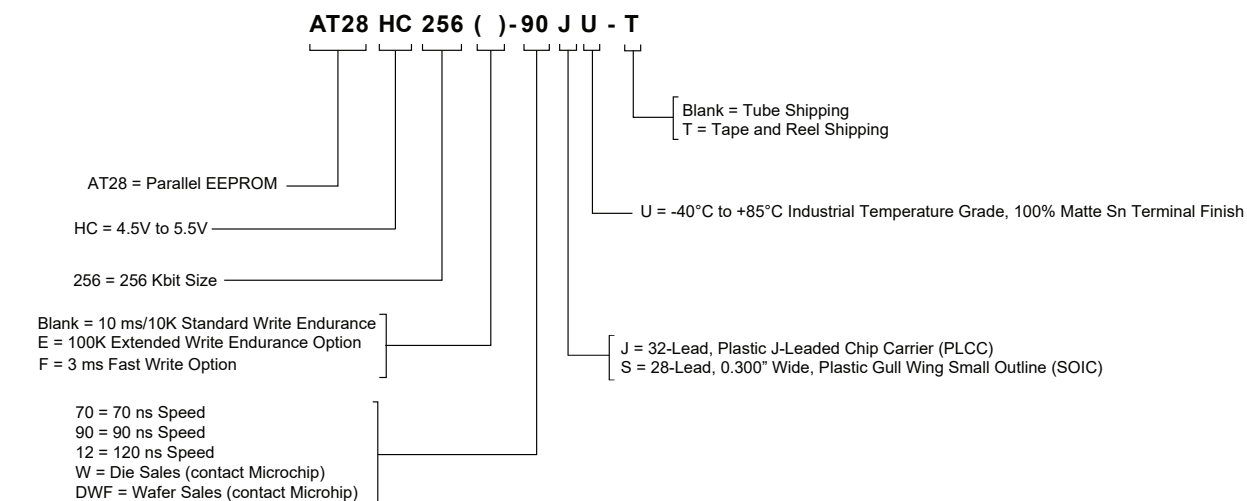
AT28 HC 256 ( ) - 90 J U - T

Blank = Tube Shipping
T = Tape and Reel Shipping

AT28 = Parallel EEPROM

U = -40°C to +85°C Industrial Temperature Grade, 100% Matte Sn Terminal Finish

HC = 4.5V to 5.5V

256 = 256 Kbit Size

Blank = 10 ms/10K Standard Write Endurance
E = 100K Extended Write Endurance Option
F = 3 ms Fast Write Option

J = 32-Lead, Plastic J-Leaded Chip Carrier (PLCC)
S = 28-Lead, 0.300" Wide, Plastic Gull Wing Small Outline (SOIC)

70 = 70 ns Speed
90 = 90 ns Speed
12 = 120 ns Speed
W = Die Sales (contact Microchip)
DWF = Wafer Sales (contact Microhip)